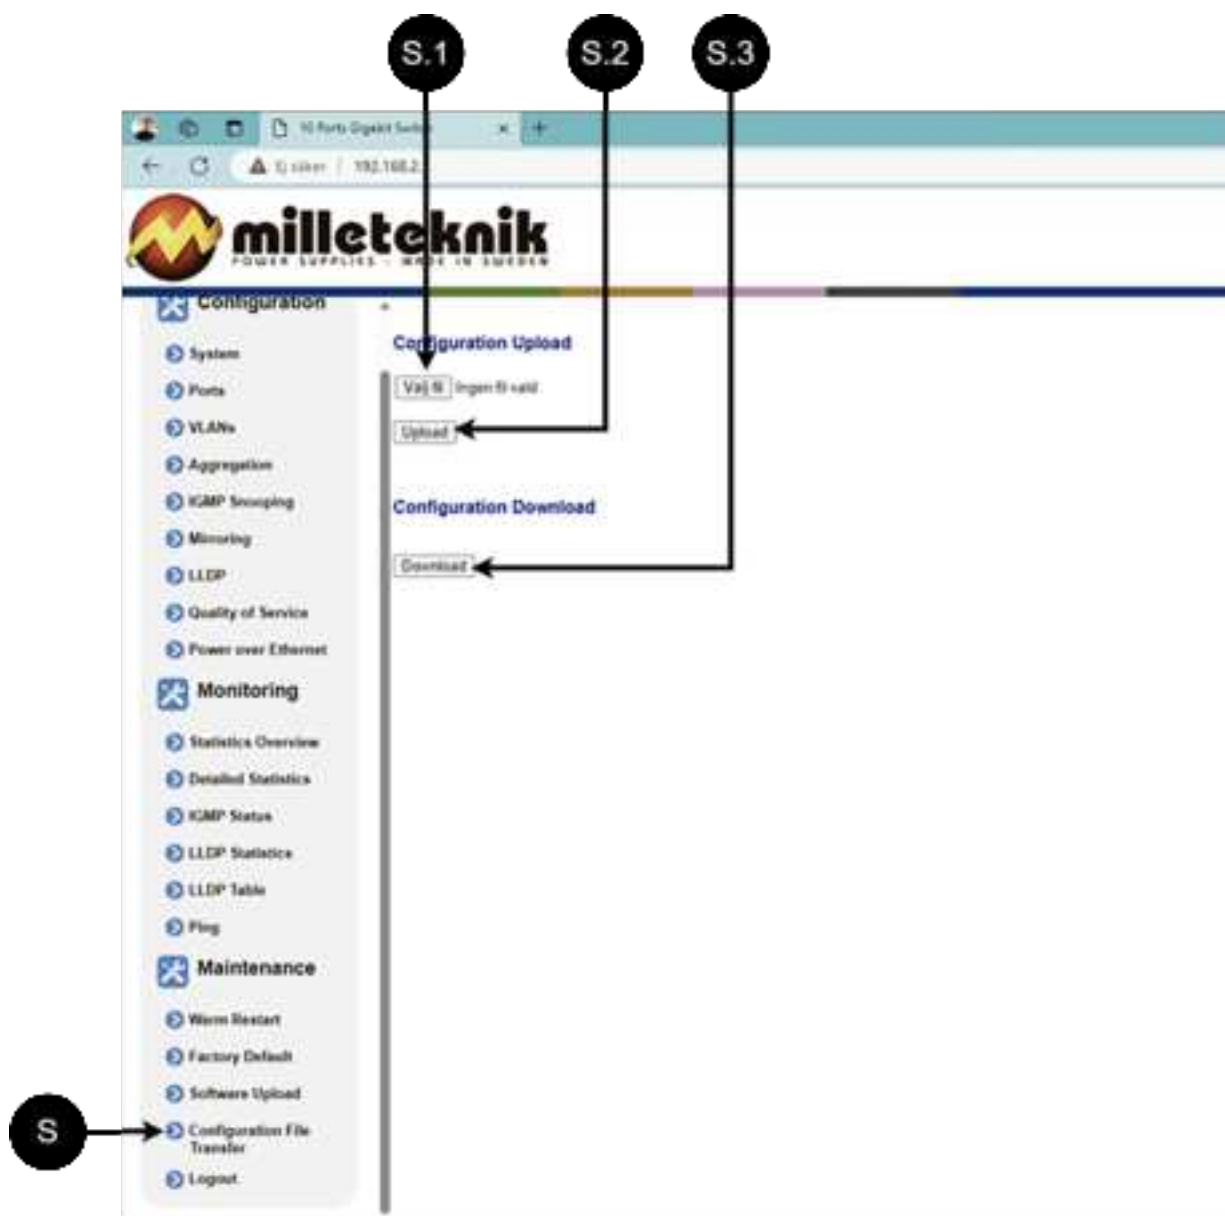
S.1
S.2
S.3

10 Ports Gigabit Switc

Ej säker | 192.168.2.

milleteknik
POWER SUPPLIES · MADE IN SWEDEN

Configuration

System
Ports
VLANs
Aggregation
IGMP Snooping
Mirroring
LLDP
Quality of Service
Power over Ethernet

Monitoring

Statistics Overview
Detailed Statistics
IGMP Status
LLDP Statistics
LLDP Table
Ping

Maintenance

Warm Restart
Factory Default
Software Upload
Configuration File Transfer
Logout

S

Configuration Upload

Välj fil Ingen fil vald

Upload

Configuration Download

Download